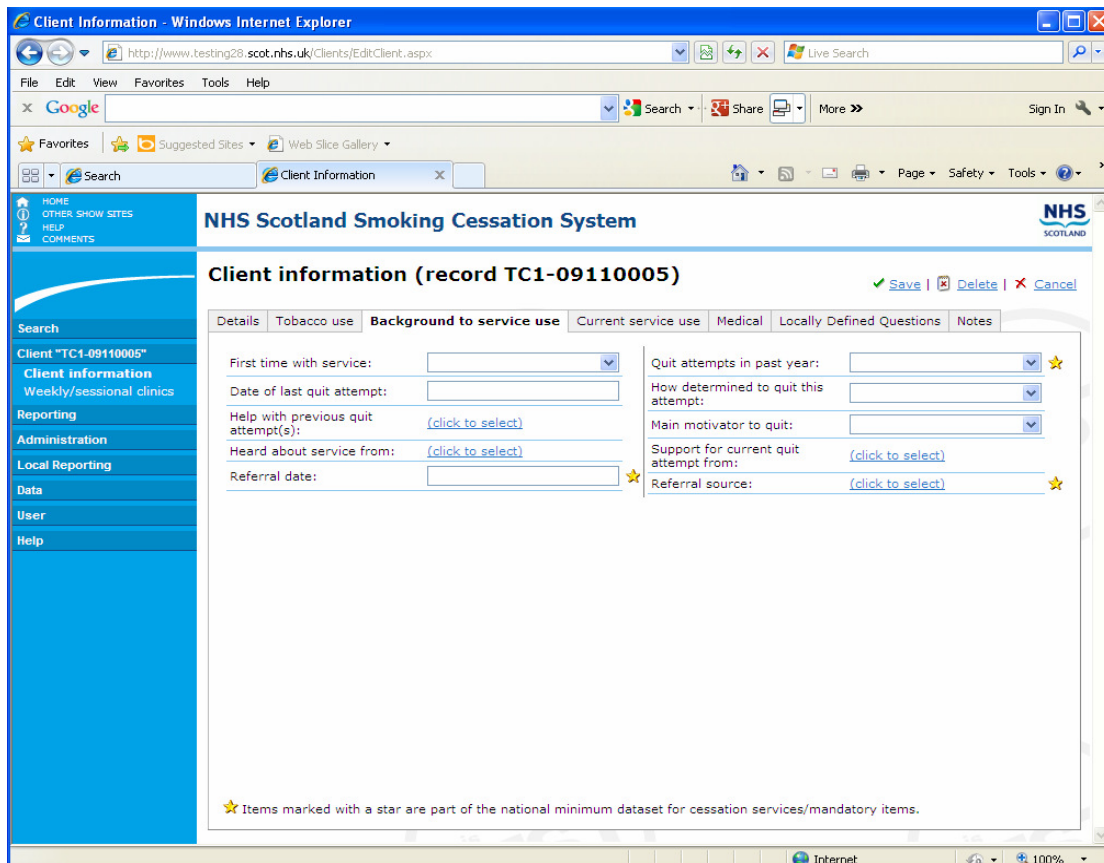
Client Information - Windows Internet Explorer

http://www.testing28.scot.nhs.uk/Clients/EditClient.aspx

Live Search

File Edit View Favorites Tools Help

Google

Search Share More »

Sign In

Favorites Suggested Sites Web Slice Gallery

Search Client Information

Page Safety Tools

HOME
OTHER SHOW SITES
HELP
COMMENTS

NHS Scotland Smoking Cessation System

NHS SCOTLAND

Client information (record TC1-09110005)

Save | Delete | Cancel

Search
Client "TC1-09110005"
Client information
Weekly/sessional clinics
Reporting
Administration
Local Reporting
Data
User
Help

| Details | Tobacco use | Background to service use | Current service use | Medical | Locally Defined Questions | Notes |
|---|---|---|---|---|---|---|

First time with service:
Date of last quit attempt:
Help with previous quit attempt(s): (click to select)
Heard about service from: (click to select)
Referral date:

Quit attempts in past year:
How determined to quit this attempt:
Main motivator to quit:
Support for current quit attempt from: (click to select)
Referral source: (click to select)

Items marked with a star are part of the national minimum dataset for cessation services/mandatory items.

Internet 100%